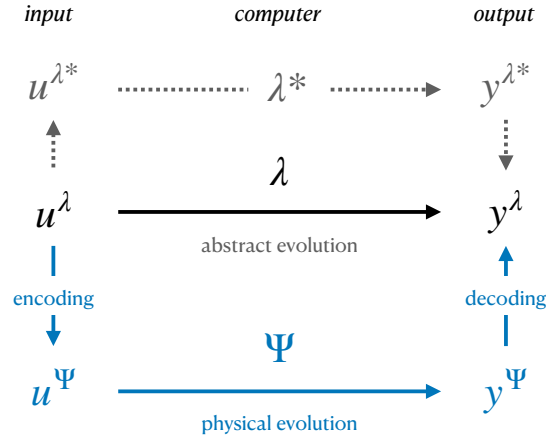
input

computer

output

$u^{\lambda*}$

$\lambda*$

$y^{\lambda*}$

$\lambda$

$u^{\lambda}$

$y^{\lambda}$

abstract evolution

encoding

decoding

$\Psi$

$u^{\Psi}$

$y^{\Psi}$

physical evolution